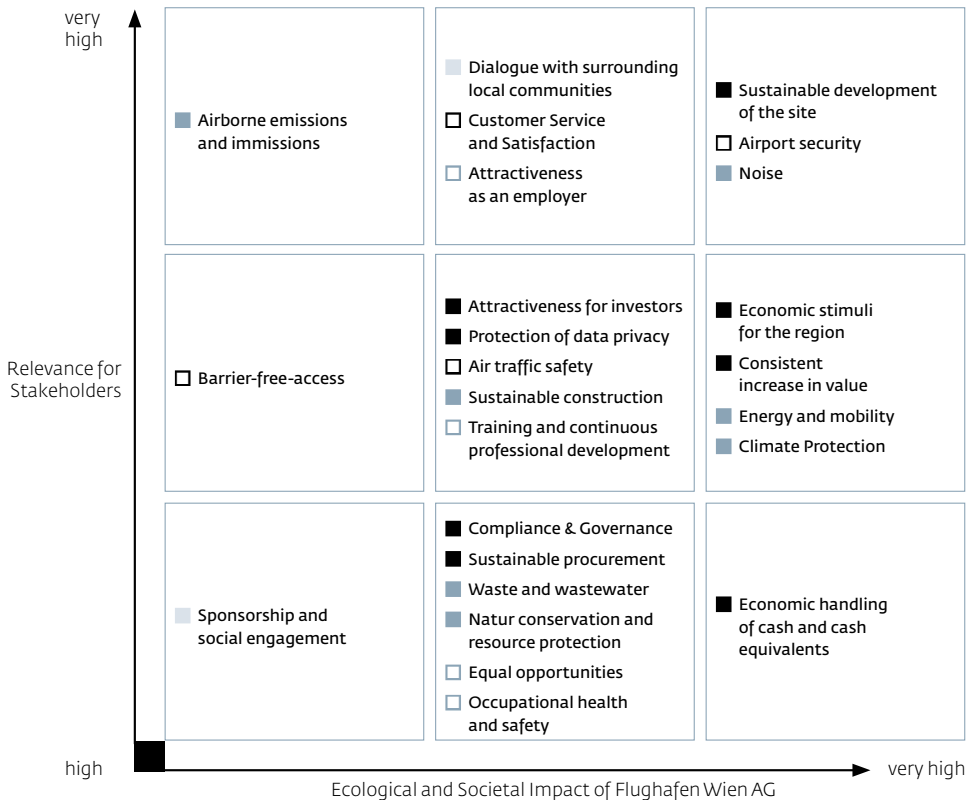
very high

Airborne emissions and immissions

Dialogue with surrounding local communities

Customer Service and Satisfaction

Attractiveness as an employer

Sustainable development of the site

Airport security

Noise

Relevance for Stakeholders

Barrier-free-access

Attractiveness for investors

Protection of data privacy

Air traffic safety

Sustainable construction

Training and continuous professional development

Economic stimuli for the region

Consistent increase in value

Energy and mobility

Climate Protection

Sponsorship and social engagement

Compliance & Governance

Sustainable procurement

Waste and wastewater

Natur conservation and resource protection

Equal opportunities

Occupational health and safety

Economic handling of cash and cash equivalents

high

very high

Ecological and Societal Impact of Flughafen Wien AG